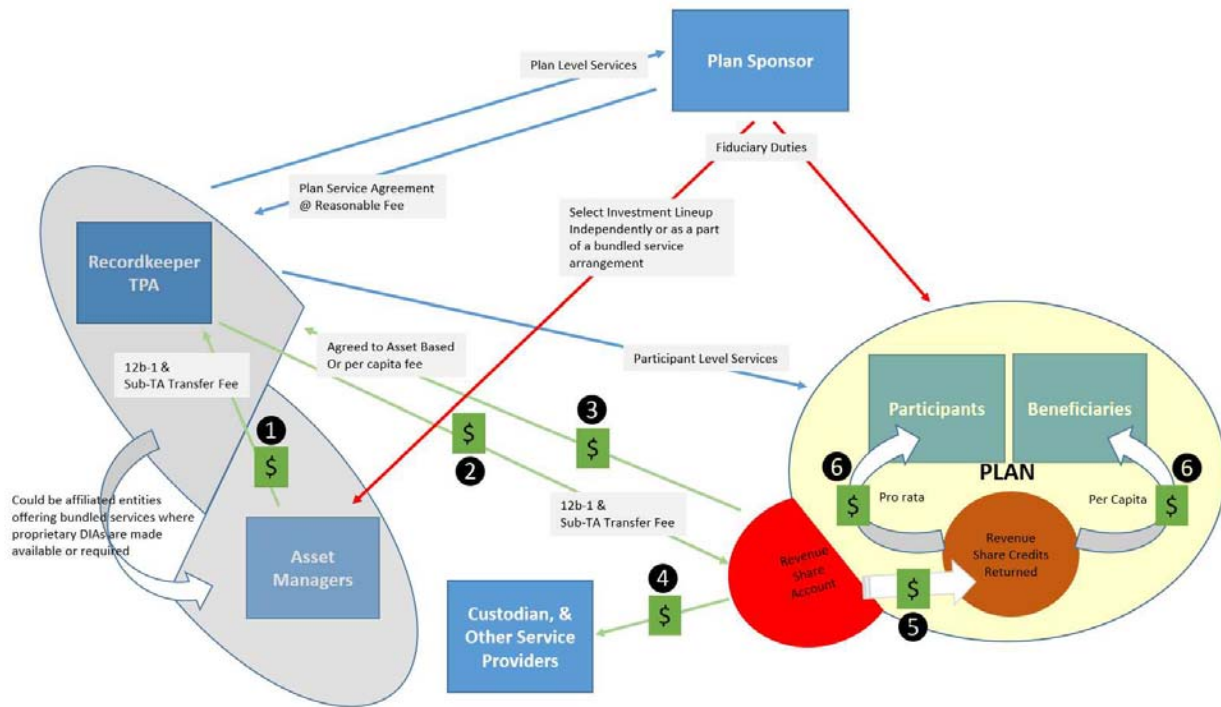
Plan Sponsor

Plan Level Services

Fiduciary Duties

Plan Service Agreement @ Reasonable Fee

Select Investment Lineup Independently or as a part of a bundled service arrangement

Recordkeeper TPA

Participant Level Services

Agreed to Asset Based Or per capita fee

12b-1 & Sub-TA Transfer Fee

1 $

2 $

3 $

Participants

Beneficiaries

PLAN

6 $

Pro rata

Per Capita

6 $

Could be affiliated entities offering bundled services where proprietary DIAs are made available or required

Asset Managers

12b-1 & Sub-TA Transfer Fee

Revenue Share Account

Revenue Share Credits Returned

4 $

5 $

Custodian, & Other Service Providers